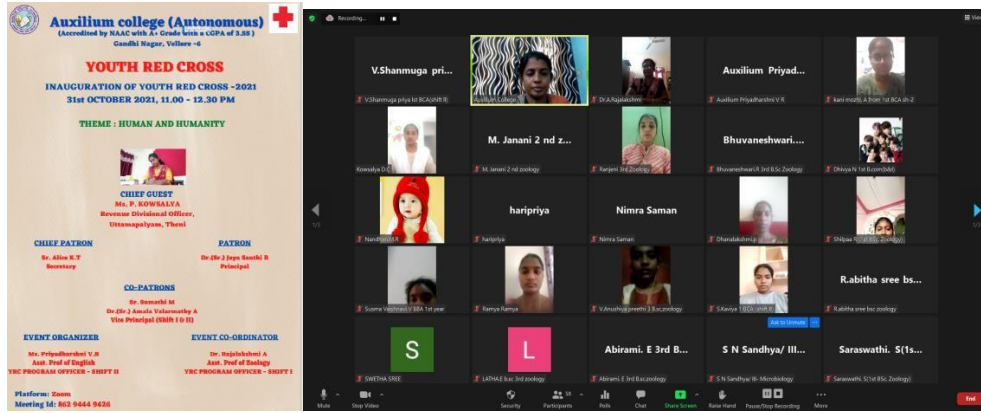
Auxilium college (Autonomous)
(Accredited by NAAC with A+ Grade with a CGPA of 3.55)
Gandhi Nagar, Vellore -6

YOUTH RED CROSS
INAUGURATION OF YOUTH RED CROSS -2021
31st OCTOBER 2021, 11.00 - 12.30 PM

THEME : HUMAN AND HUMANITY

CHIEF GUEST
Ms. P. KOWSALYA
Revenue Divisional Officer,
Uttamapalyam, Theni

CHIEF PATRON
Sr. Alice K.T
Secretary

PATRON
Dr.(Sr.) Jaya Santhi R
Principal

CO-PATRONS
Sr. Sumathi M
Dr.(Sr.) Amala Valarmathy A
Vice Principal (Shift I & II)

EVENT ORGANIZER
Ms. Priyadharshini V.R
Asst. Prof of English
YRC PROGRAM OFFICER - SHIFT II

EVENT CO-ORDINATOR
Dr. Rajalakshmi A
Asst. Prof of Zoology
YRC PROGRAM OFFICER - SHIFT I

Platform: Zoom
Meeting Id: 863 9444 9626

Recording...

V.Shanmuga pri...
V.Shanmuga priya kit BCA/shift II
Auxilium College
Dr.A.Rajalakshmi
Auxilium Priyad...
Auxilium Priyadharshini V R
kani mozhi, A from 1st BCA sh-2
Kowsalya D C
M. Janani 2nd z...
M. Janani 2 nd zoology
Ranjeni 3rd Zoology
Bhuvaneshwari....
Bhuvaneshwari.R 3rd B.Sc Zoology
Dhivya N 1st B.com(bM)
NandhiniM.R
haripriya
haripriya
Nimra Saman
Nimra Saman
Dhanalakshmi.p
Shilpaa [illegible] BSc. Zoology
Susma Vaishnavi V BBA 1st year
Ramya Ramya
V.Anushiya preethi 3 B.sc.zoology
S.Kaviya 1 BCA shift II
Ask to Unmute
R.abitha sree bs...
R.abitha sree bsc zoology
S
SWETHA SREE
L
LATHA.E bsc 3rd zoology
Abirami. E 3rd B...
Abirami.E 3rd Bsc zoology
S N Sandhya/ III...
S N Sandhya/ III- Microbiology
Saraswathi. S(1s...
Saraswathi. S(1st BSc. Zoology)

Mute
Stop Video
Security
Participants 58
Polls
Chat
Share Screen
Raise Hand
Pause/Stop Recording
More
End